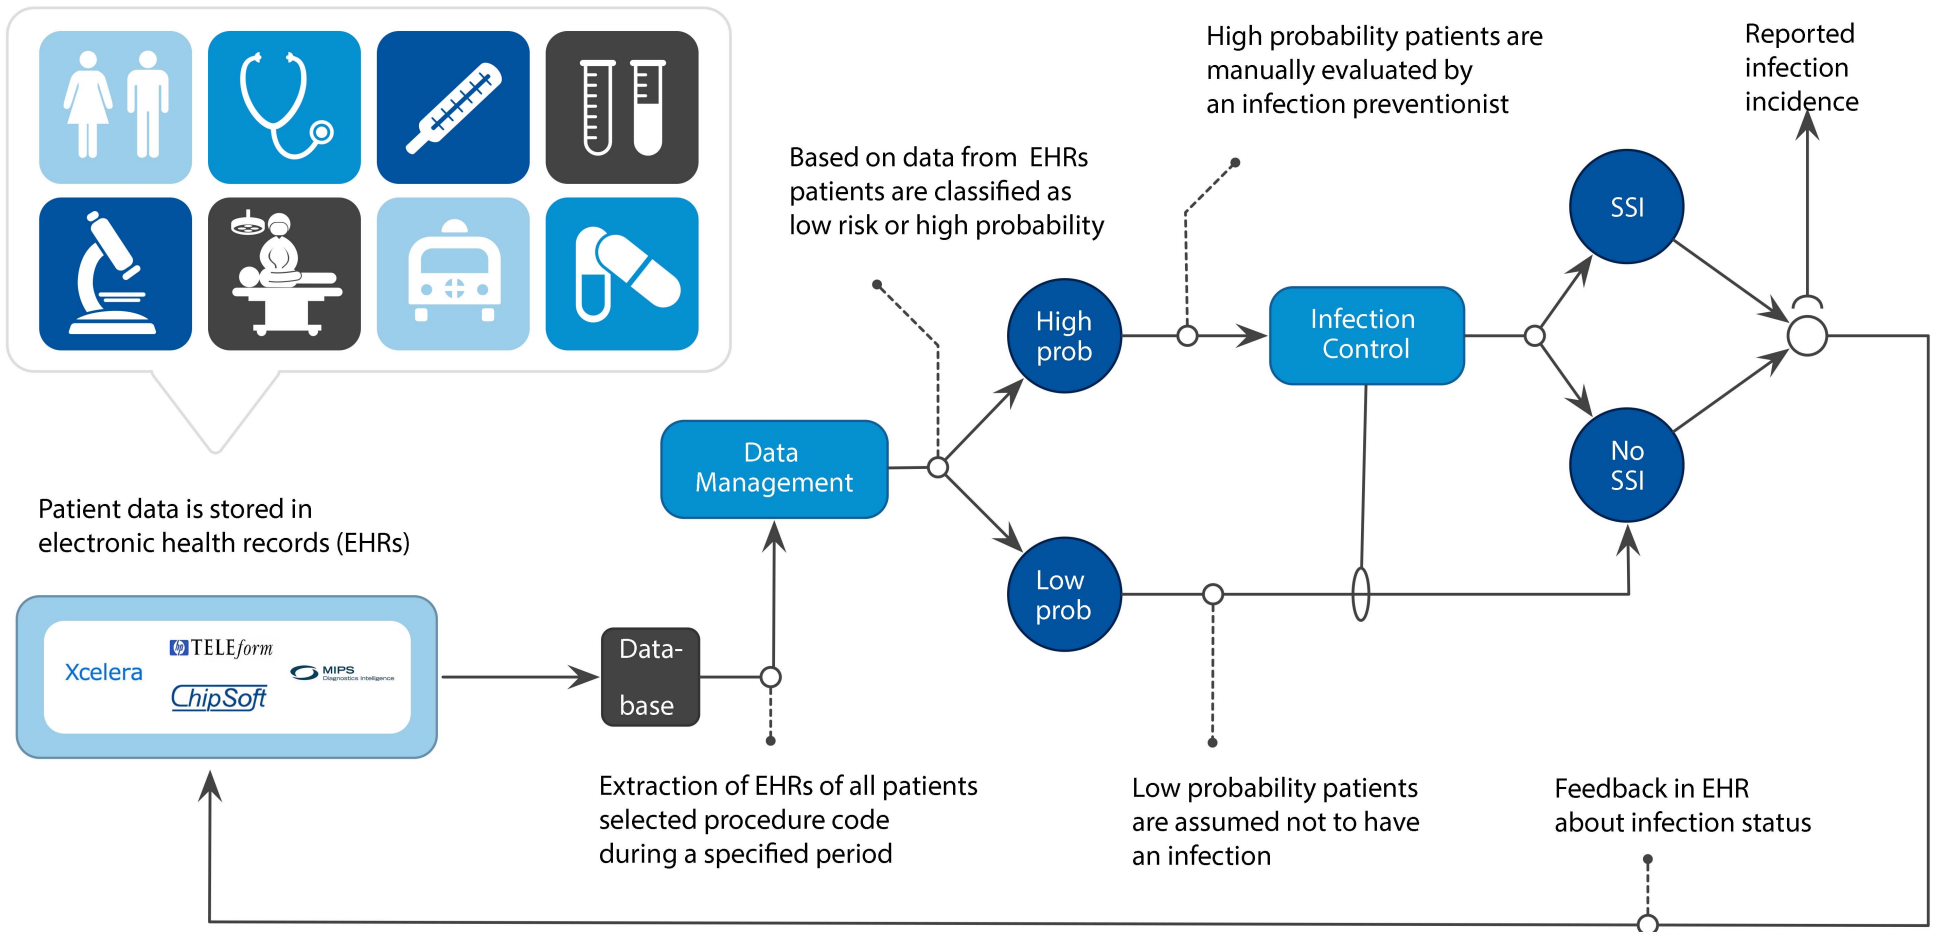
High probability patients are manually evaluated by an infection preventionist

Reported infection incidence

Based on data from EHRs patients are classified as low risk or high probability

SSI

High prob

Infection Control

No SSI

Data Management

Low prob

Patient data is stored in electronic health records (EHRs)

Xcelera

TELEform

ChipSoft

MIPS Diagnostics Intelligence

Data-base

Extraction of EHRs of all patients selected procedure code during a specified period

Low probability patients are assumed not to have an infection

Feedback in EHR about infection status